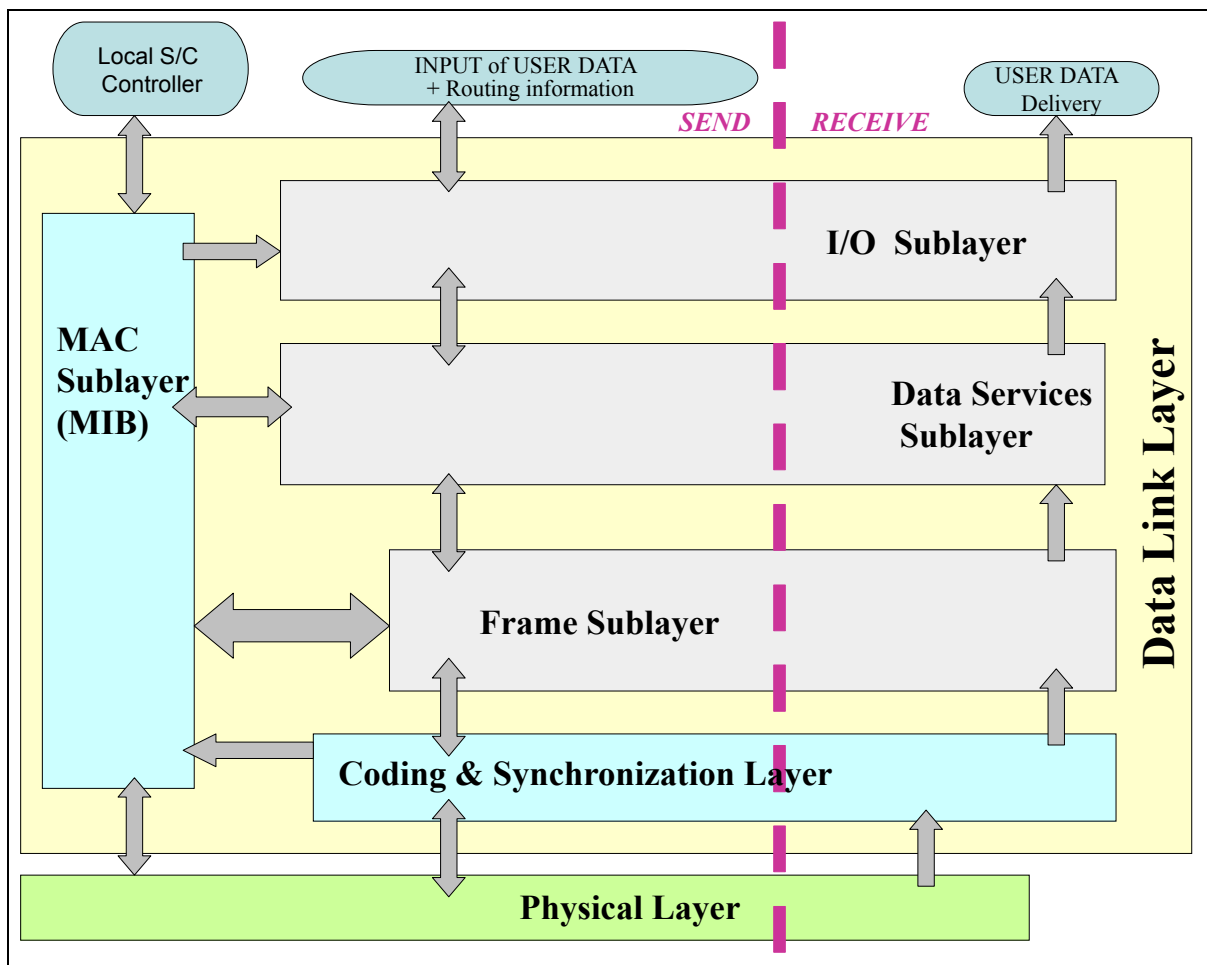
Local S/C Controller

INPUT of USER DATA + Routing information

SEND

RECEIVE

USER DATA Delivery

I/O Sublayer

MAC Sublayer (MIB)

Data Services Sublayer

Data Link Layer

Frame Sublayer

Coding & Synchronization Layer

Physical Layer